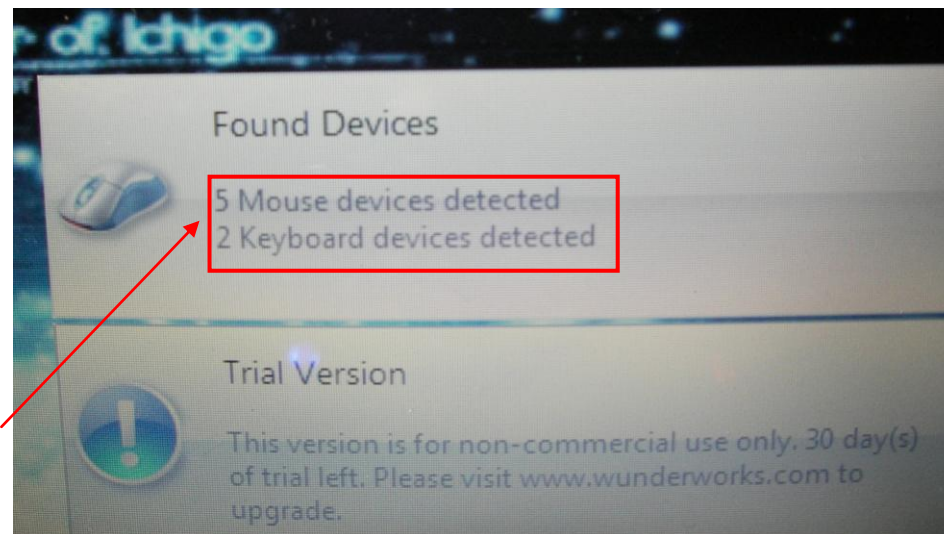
r of Ichigo

Found Devices

5 Mouse devices detected
2 Keyboard devices detected

Trial Version

This version is for non-commercial use only. 30 day(s) of trial left. Please visit www.wunderworks.com to upgrade.